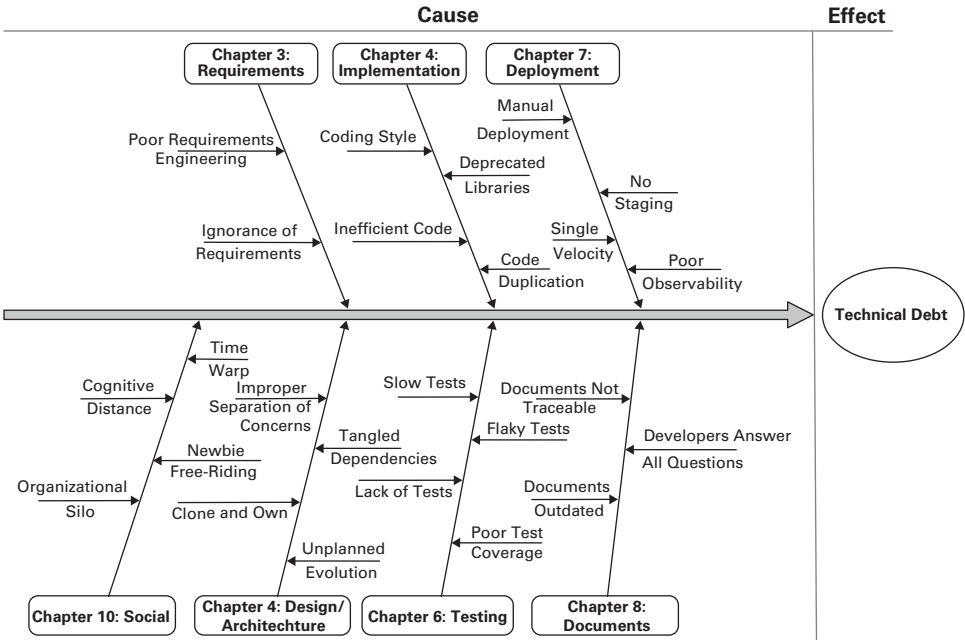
Cause

Effect

Chapter 3: Requirements

Chapter 4: Implementation

Chapter 7: Deployment

Poor Requirements Engineering

Coding Style

Manual Deployment

Deprecated Libraries

No Staging

Ignorance of Requirements

Inefficient Code

Single Velocity

Code Duplication

Poor Observability

Technical Debt

Time Warp

Cognitive Distance

Improper Separation of Concerns

Slow Tests

Documents Not Traceable

Tangled Dependencies

Flaky Tests

Developers Answer All Questions

Newbie Free-Riding

Organizational Silo

Lack of Tests

Documents Outdated

Clone and Own

Poor Test Coverage

Unplanned Evolution

Chapter 10: Social

Chapter 4: Design/ Architechture

Chapter 6: Testing

Chapter 8: Documents